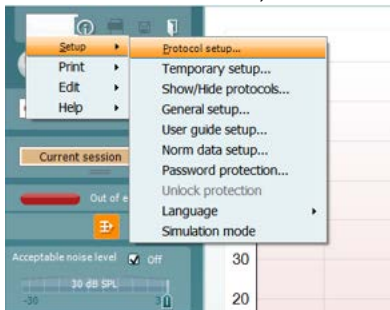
Setup
Print
Edit
Help
Protocol setup...
Temporary setup...
Show/Hide protocols...
General setup...
User guide setup...
Norm data setup...
Password protection...
Unlock protection
Language
Simulation mode
Current session
Out of e
Acceptable noise level
Off
30 dB SPL
-30
3
30
20